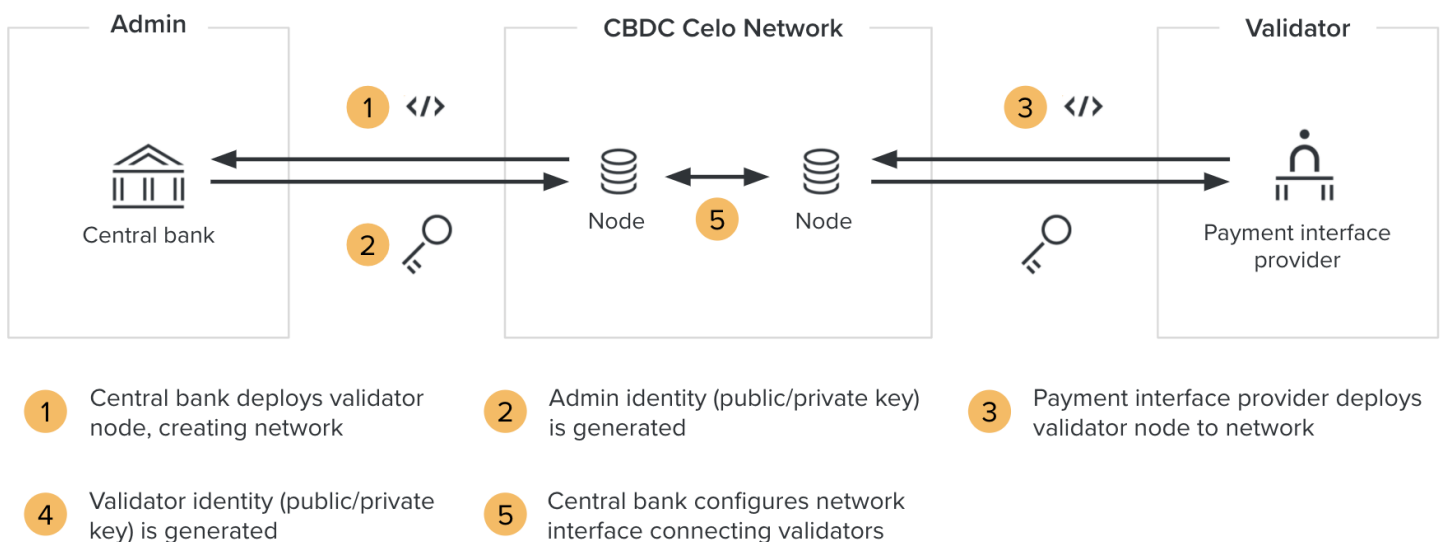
Admin

CBDC Celo Network

Validator

1 </>

3 </>

Central bank

Node

5

Node

Payment interface provider

2

1 Central bank deploys validator node, creating network

2 Admin identity (public/private key) is generated

3 Payment interface provider deploys validator node to network

4 Validator identity (public/private key) is generated

5 Central bank configures network interface connecting validators